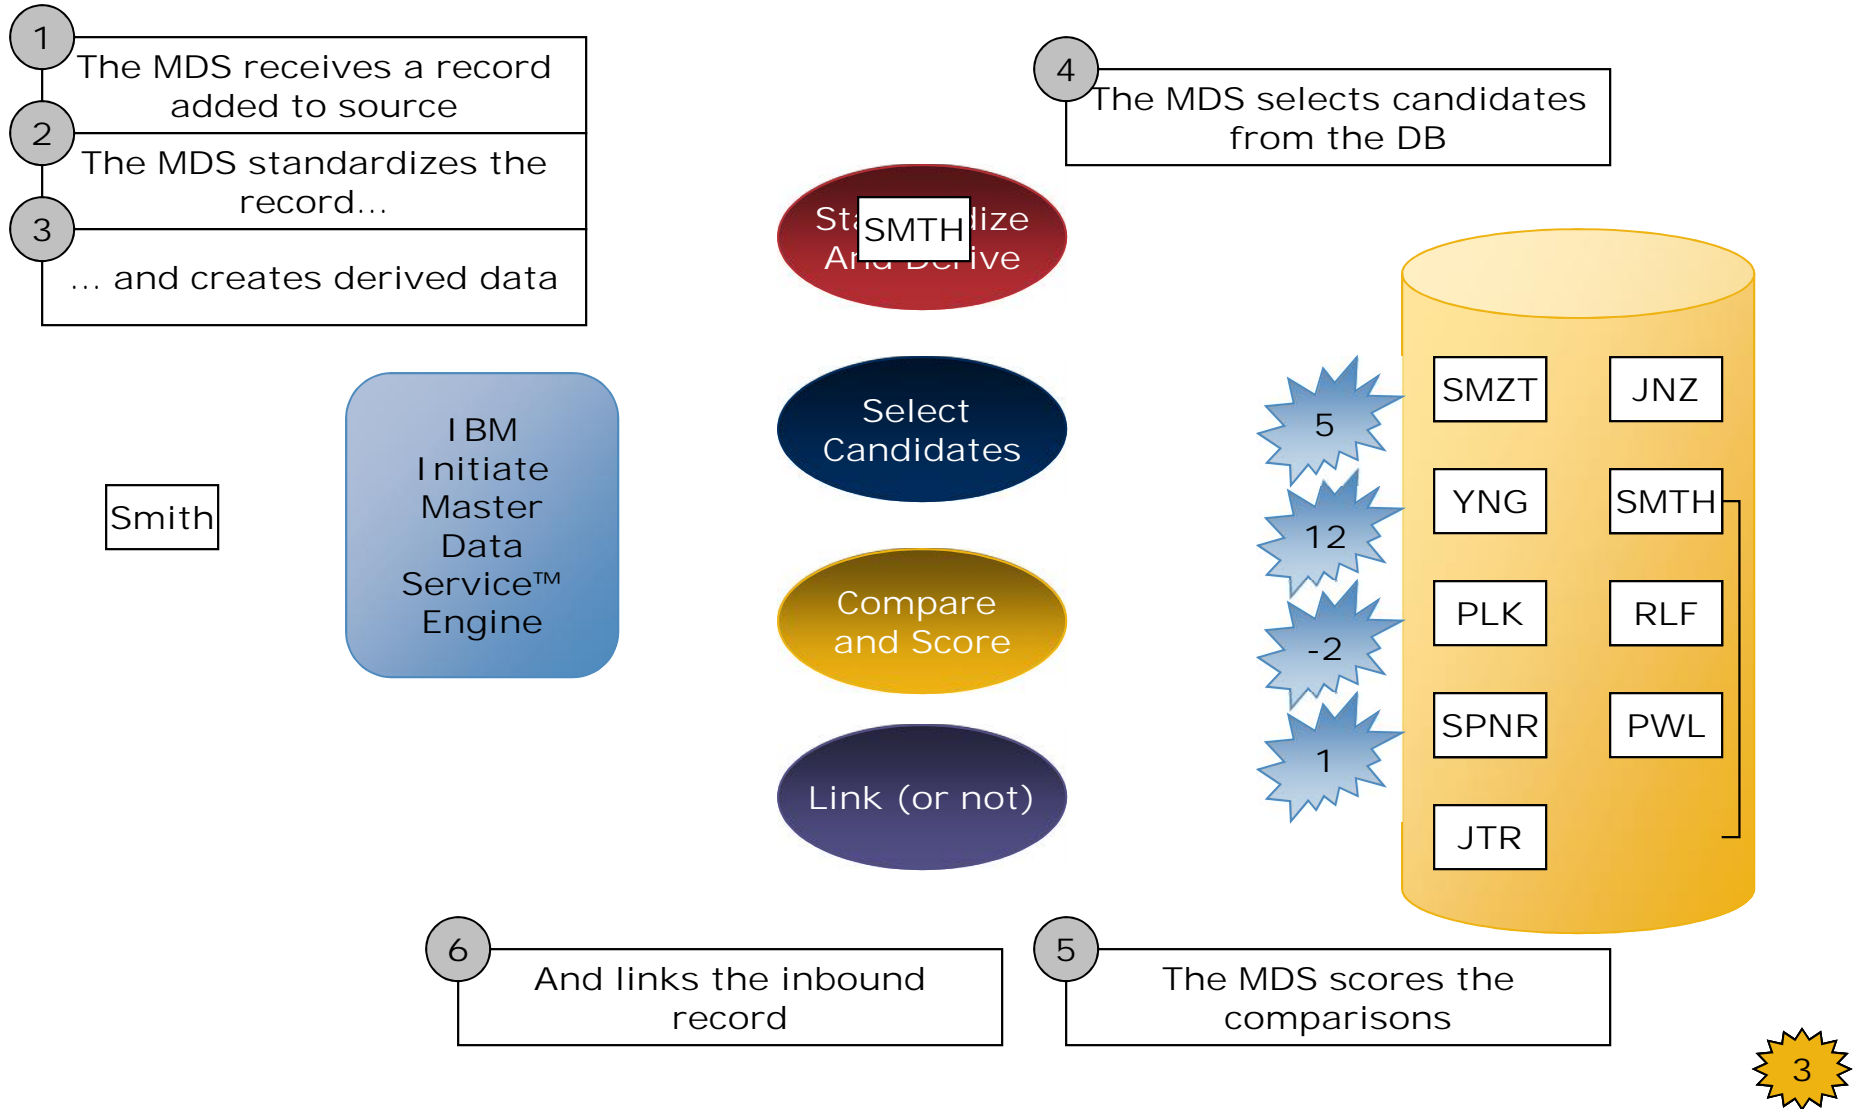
1
The MDS receives a record added to source

2
The MDS standardizes the record...

3
... and creates derived data

4
The MDS selects candidates from the DB

St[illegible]SMTH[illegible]lize A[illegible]

Select Candidates

Compare and Score

Link (or not)

Smith

IBM Initiate Master Data Service™ Engine

5

12

-2

1

SMZT

JNZ

YNG

SMTH

PLK

RLF

SPNR

PWL

JTR

6
And links the inbound record

5
The MDS scores the comparisons

3